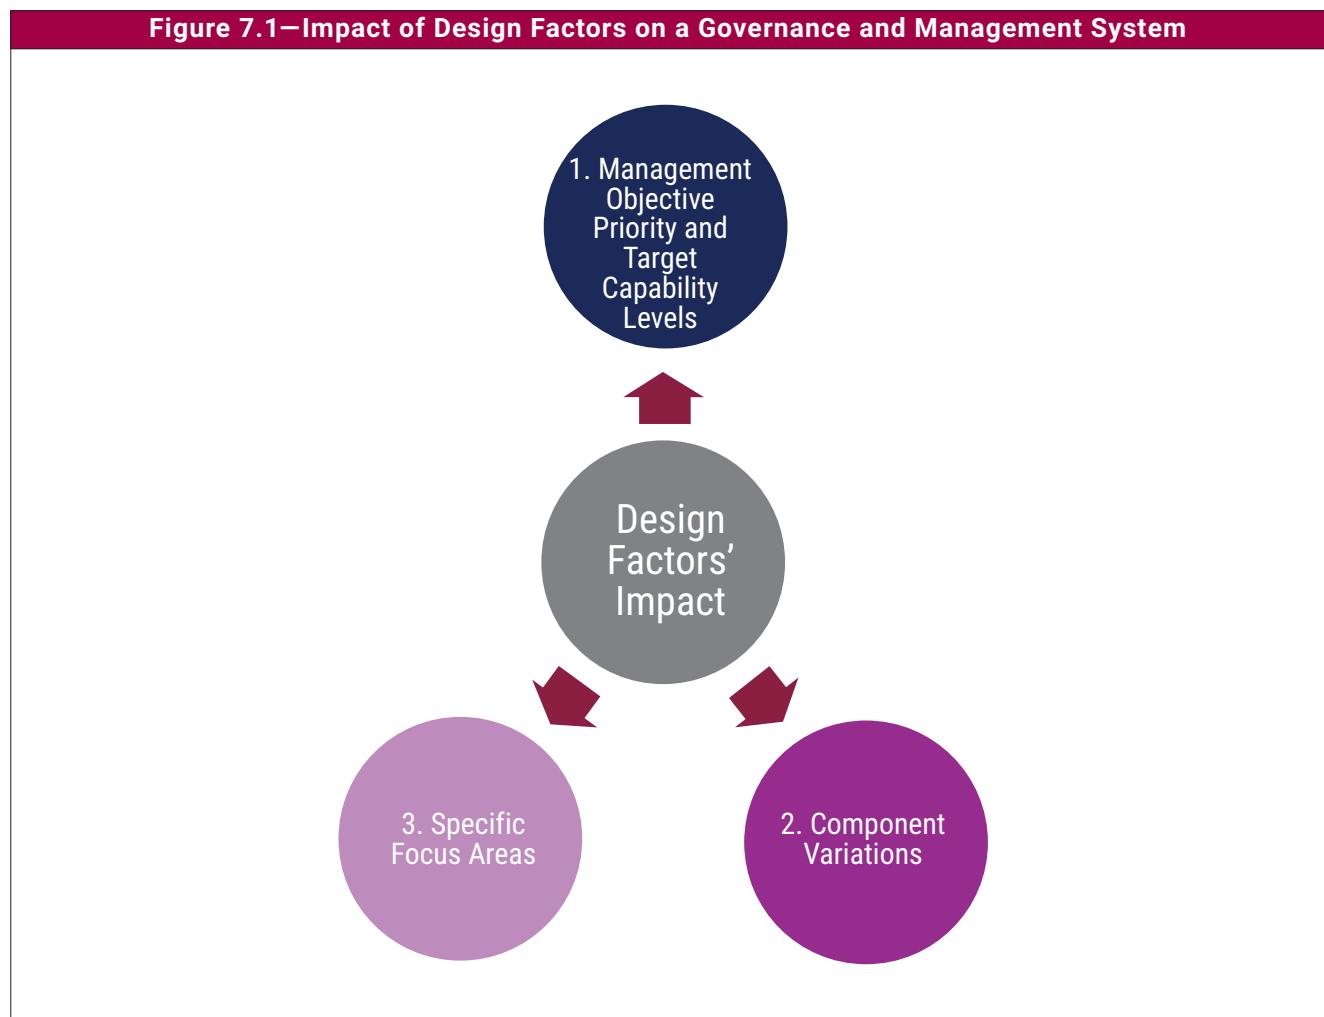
Figure 7.1—Impact of Design Factors on a Governance and Management System

1. Management Objective Priority and Target Capability Levels

Design Factors’ Impact

3. Specific Focus Areas

2. Component Variations